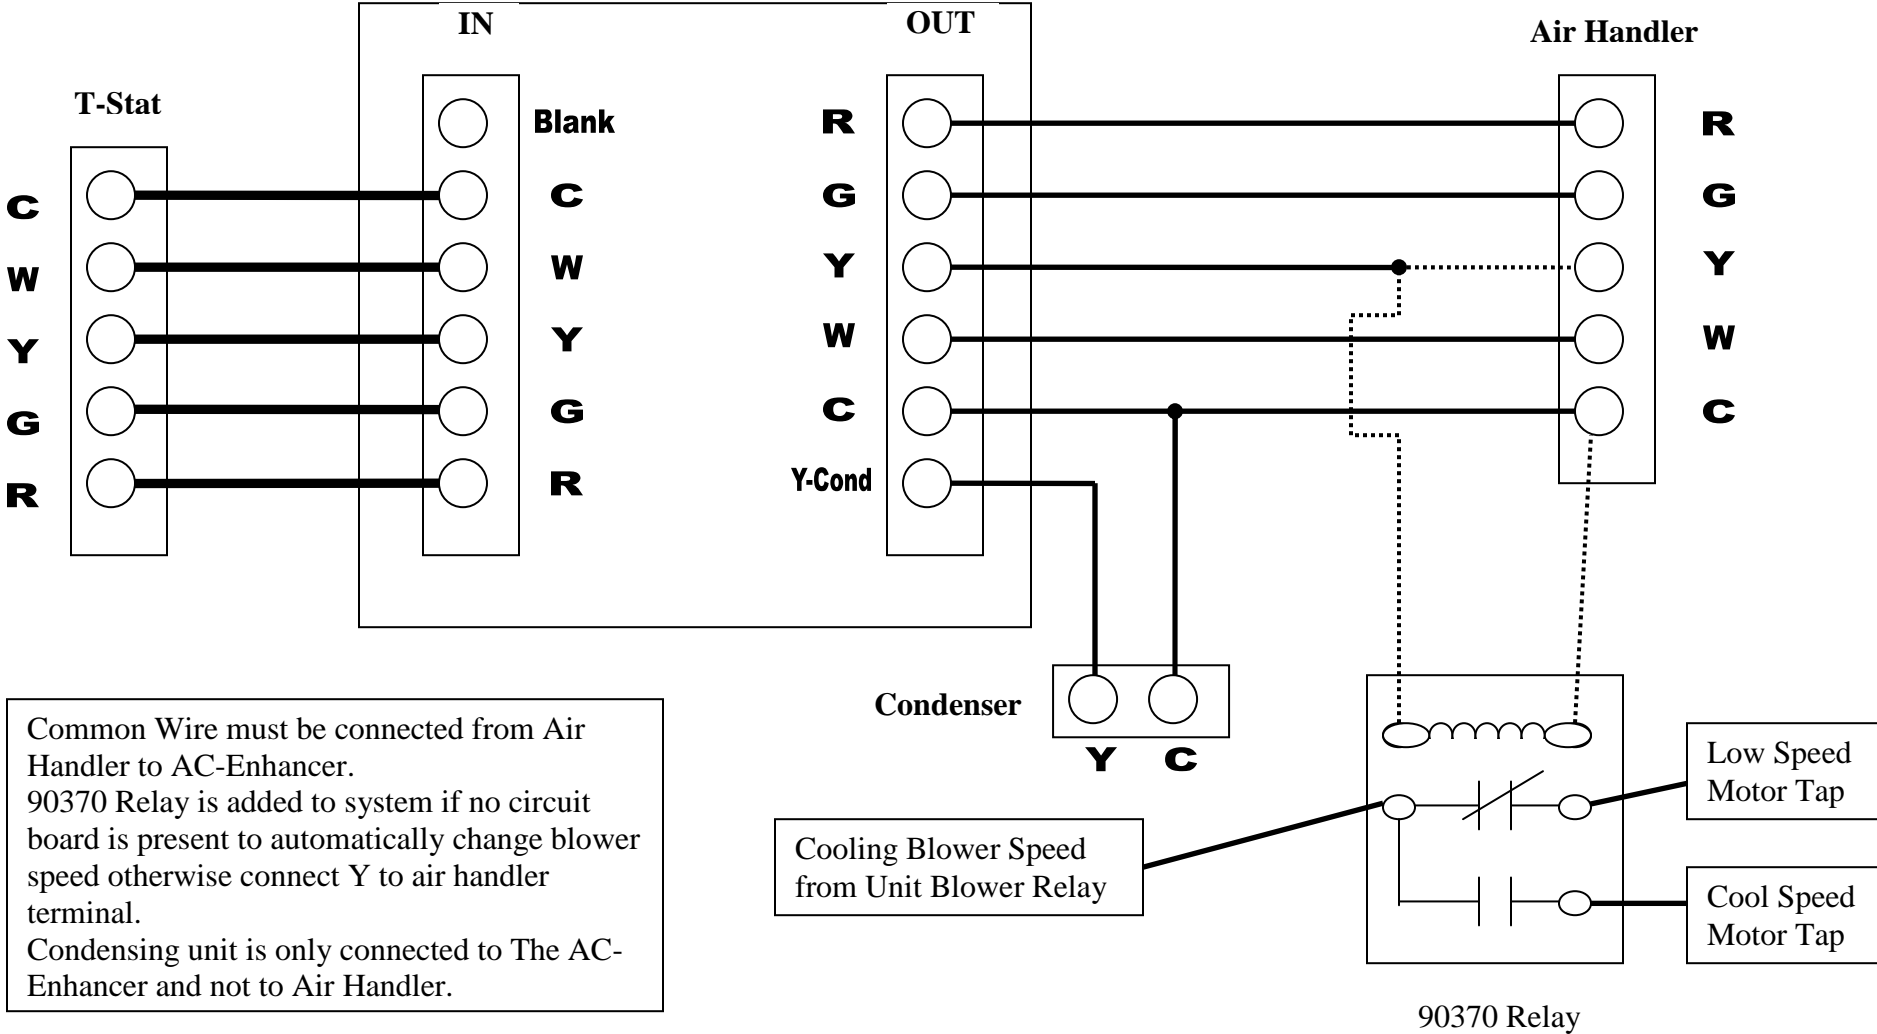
IN

OUT

Air Handler

T-Stat

C
W
Y
G
R

Blank
C
W
Y
G
R

R
G
Y
W
C
Y-Cond

R
G
Y
W
C

Condenser

Y C

Common Wire must be connected from Air Handler to AC-Enhancer.
90370 Relay is added to system if no circuit board is present to automatically change blower speed otherwise connect Y to air handler terminal.
Condensing unit is only connected to The AC-Enhancer and not to Air Handler.

Cooling Blower Speed from Unit Blower Relay

Low Speed Motor Tap

Cool Speed Motor Tap

90370 Relay